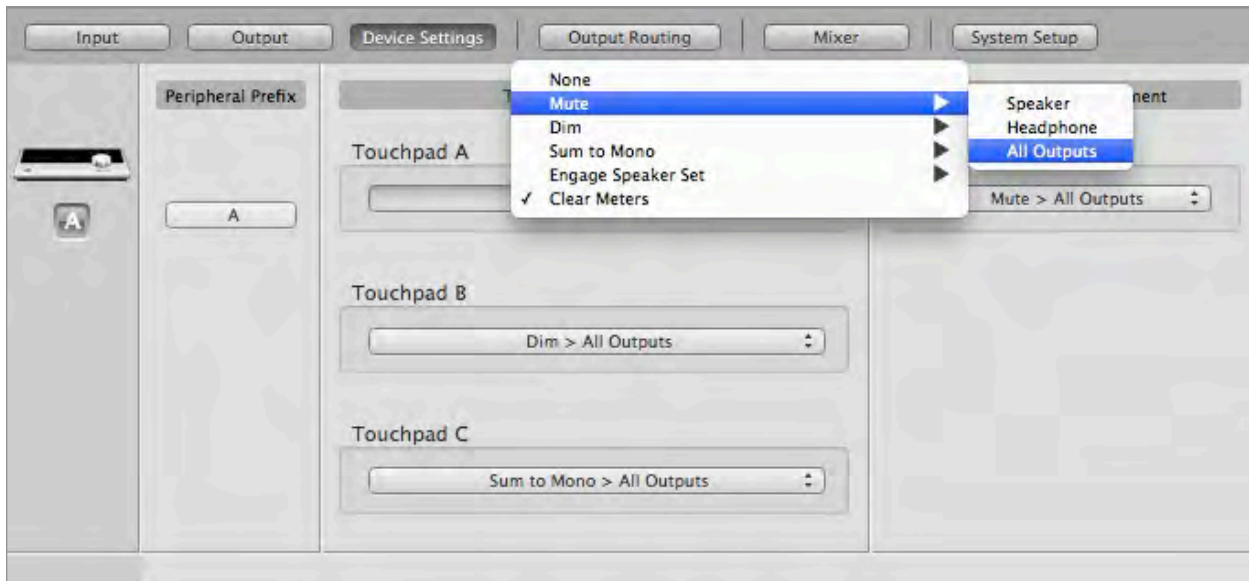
Input | Output | Device Settings | Output Routing | Mixer | System Setup

Peripheral Prefix

A

A

T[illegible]

Touchpad A

None
Mute
Dim
Sum to Mono
Engage Speaker Set
✓ Clear Meters

Speaker
Headphone
All Outputs

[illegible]nent

Mute > All Outputs

Touchpad B

Dim > All Outputs

Touchpad C

Sum to Mono > All Outputs